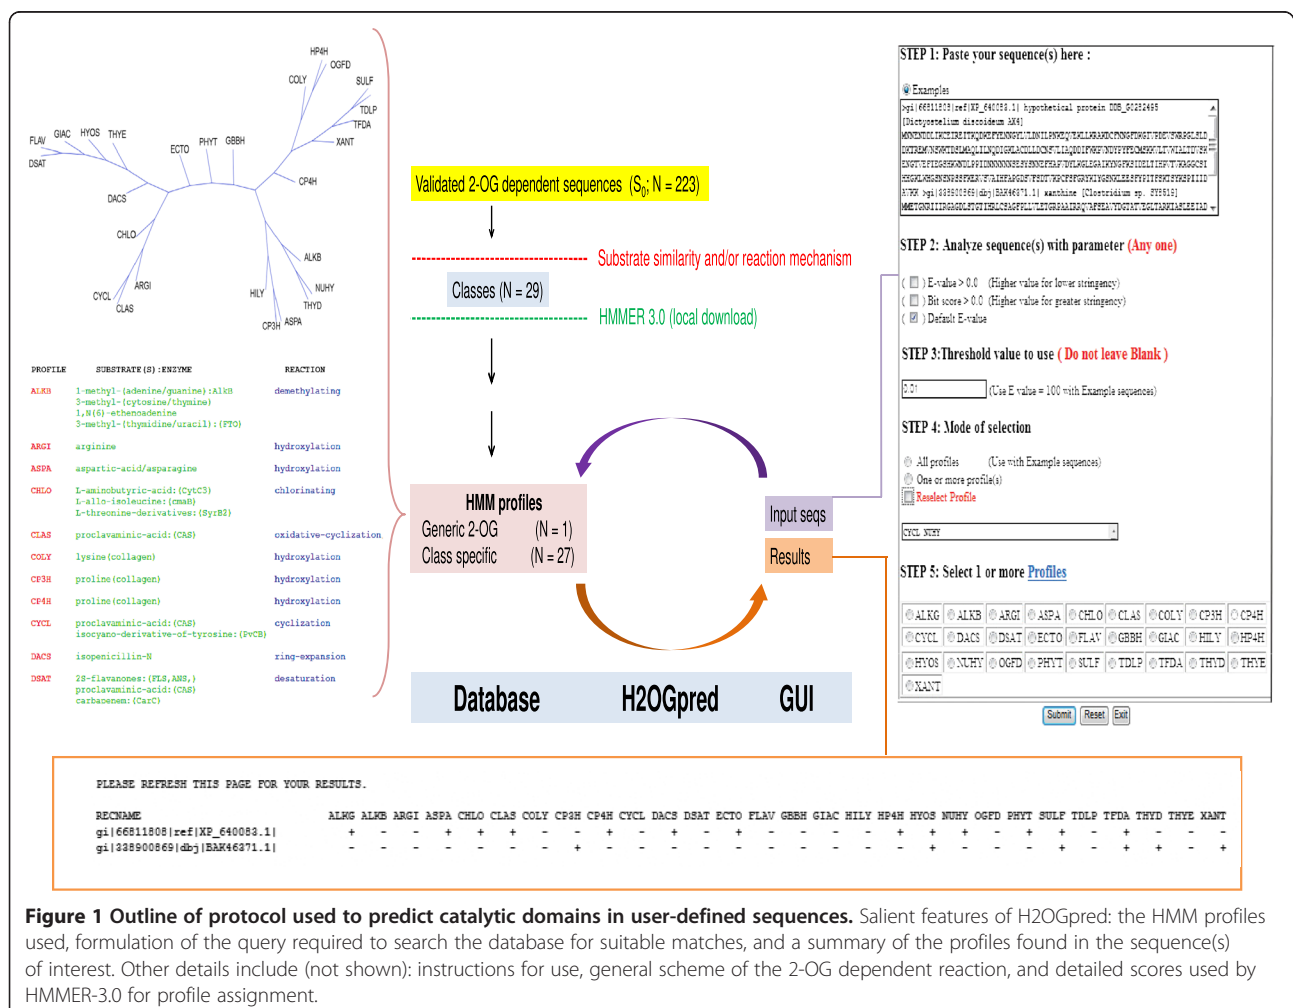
HP4H
OGFD
COLY
SULF
TDLP
TFDA
XANT
FLAV
GIAC
HYOS
THYE
DSAT
ECTO
PHYT
GBBH
CP4H
DACS
CHLO
ALKB
NUHY
ARGI
HILY
THYD
CYCL
CLAS
CP3H
ASPA

| PROFILE | SUBSTRATE(S):ENZYME | REACTION |
|---|---|---|
| ALKB | 1-methyl-(adenine/guanine):AlkB 3-methyl-(cytosine/thymine) 1,N(6)-ethenoadenine 3-methyl-(thymidine/uracil):(FTO) | demethylating |
| ARGI | arginine | hydroxylation |
| ASPA | aspartic-acid/asparagine | hydroxylation |
| CHLO | L-aminobutyric-acid:(CytC3) L-allo-isoleucine:(cmaB) L-threonine-derivatives:(SyrB2) | chlorinating |
| CLAS | proclavaminic-acid:(CAS) | oxidative-cyclization |
| COLY | lysine(collagen) | hydroxylation |
| CP3H | proline(collagen) | hydroxylation |
| CP4H | proline(collagen) | hydroxylation |
| CYCL | proclavaminic-acid:(CAS) isocyano-derivative-of-tyrosine:(PvcB) | cyclization |
| DACS | isopenicillin-N | ring-expansion |
| DSAT | 2S-flavanones:(FLS,ANS,) proclavaminic-acid:(CAS) carbapenem:(CarC) | desaturation |

Validated 2-OG dependent sequences ($S_0$; N = 223)

Substrate similarity and/or reaction mechanism

Classes (N = 29)

HMMER 3.0 (local download)

HMM profiles
Generic 2-OG (N = 1)
Class specific (N = 27)

Input seqs

Results

Database H2OGpred GUI

STEP 1: Paste your sequence(s) here :
Examples
>gi|66811808|ref|XP_640083.1| hypothetical protein DDB_G0282495 [Dictyostelium discoideum AX4]
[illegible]
STEP 2: Analyze sequence(s) with parameter (Any one)
( ) E-value > 0.0 (Higher value for lower stringency)
( ) Bit score > 0.0 (Higher value for greater stringency)
( ) Default E-value
STEP 3:Threshold value to use ( Do not leave Blank )
0.01 (Use E value = 100 with Example sequences)
STEP 4: Mode of selection
All profiles (Use with Example sequences)
One or more profile(s)
Reselect Profile
CYCL NUHY
STEP 5: Select 1 or more Profiles
ALKG ALKB ARGI ASPA CHLO CLAS COLY CP3H CP4H CYCL DACS DSAT ECTO FLAV GBBH GIAC HILY HP4H HYOS NUHY OGFD PHYT SULF TDLP TFDA THYD THYE XANT
Submit Reset Exit

PLEASE REFRESH THIS PAGE FOR YOUR RESULTS.

| RECNAME | ALKG | ALKB | ARGI | ASPA | CHLO | CLAS | COLY | CP3H | CP4H | CYCL | DACS | DSAT | ECTO | FLAV | GBBH | GIAC | HILY | HP4H | HYOS | NUHY | OGFD | PHYT | SULF | TDLP | TFDA | THYD | THYE | XANT |
|---|---|---|---|---|---|---|---|---|---|---|---|---|---|---|---|---|---|---|---|---|---|---|---|---|---|---|---|---|
| gi\|66811808\|ref\|XP_640083.1\| | + | - | - | + | + | + | - | - | + | - | + | - | + | - | - | - | - | + | + | + | - | + | - | + | - | - | - | - |
| gi\|338900869\|dbj\|BAK46371.1\| | - | - | - | - | - | - | - | + | - | - | - | - | - | - | - | - | - | - | + | - | - | - | + | - | + | + | - | + |

Figure 1 Outline of protocol used to predict catalytic domains in user-defined sequences. Salient features of H2OGpred: the HMM profiles used, formulation of the query required to search the database for suitable matches, and a summary of the profiles found in the sequence(s) of interest. Other details include (not shown): instructions for use, general scheme of the 2-OG dependent reaction, and detailed scores used by HMMER-3.0 for profile assignment.